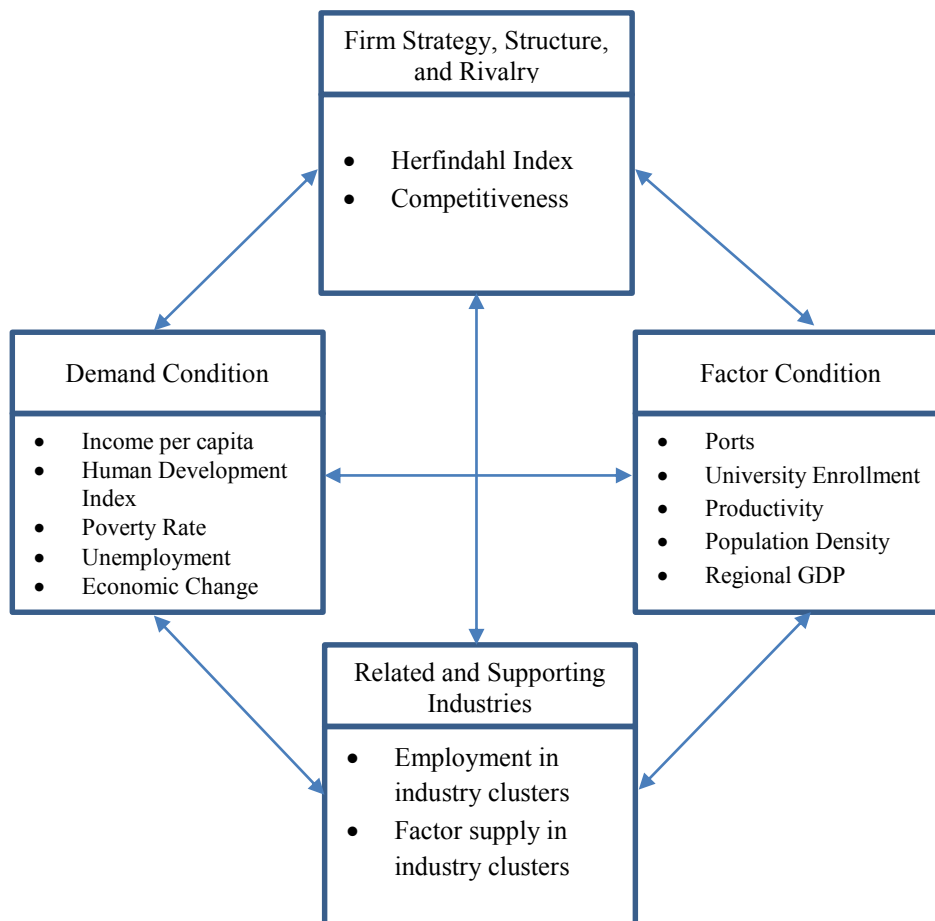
Firm Strategy, Structure, and Rivalry

- Herfindahl Index
- Competitiveness

Demand Condition

- Income per capita
- Human Development Index
- Poverty Rate
- Unemployment
- Economic Change

Factor Condition

- Ports
- University Enrollment
- Productivity
- Population Density
- Regional GDP

Related and Supporting Industries

- Employment in industry clusters
- Factor supply in industry clusters